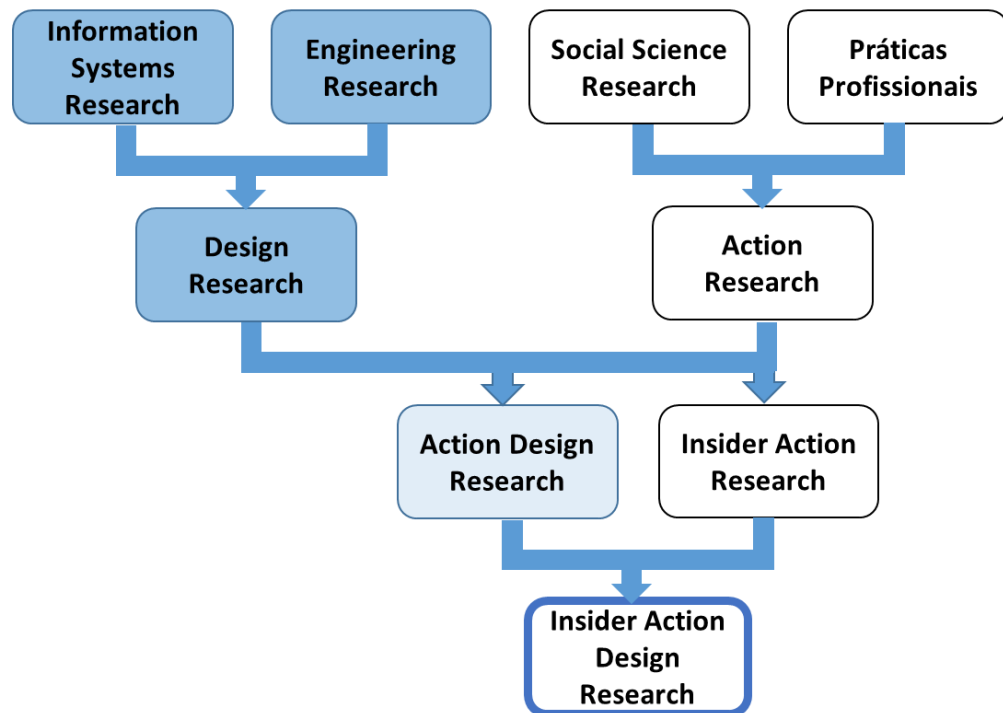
Information Systems Research

Engineering Research

Social Science Research

Práticas Profissionais

Design Research

Action Research

Action Design Research

Insider Action Research

Insider Action Design Research